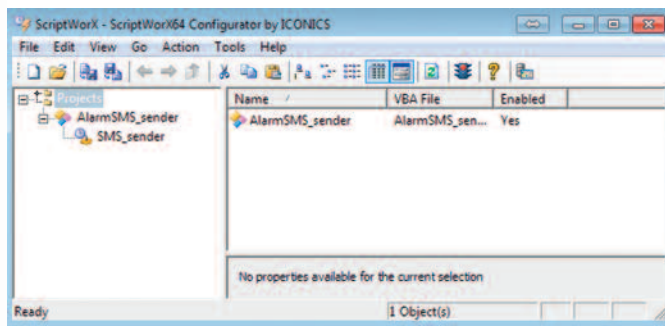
ScriptWorX - ScriptWorX64 Configurator by ICONICS

File Edit View Go Action Tools Help

Projects
AlarmSMS_sender
SMS_sender

| Name | VBA File | Enabled |
|---|---|---|
| AlarmSMS_sender | AlarmSMS_sen... | Yes |

No properties available for the current selection

Ready

1 Object(s)